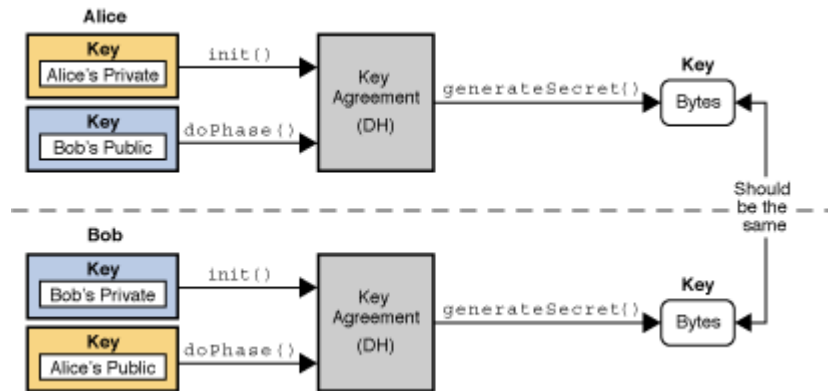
Alice

Key
Alice's Private

init()

Key
Bob's Public

doPhase()

Key Agreement (DH)

generateSecret()

Key
Bytes

Should be the same

Bob

Key
Bob's Private

init()

Key
Alice's Public

doPhase()

Key Agreement (DH)

generateSecret()

Key
Bytes